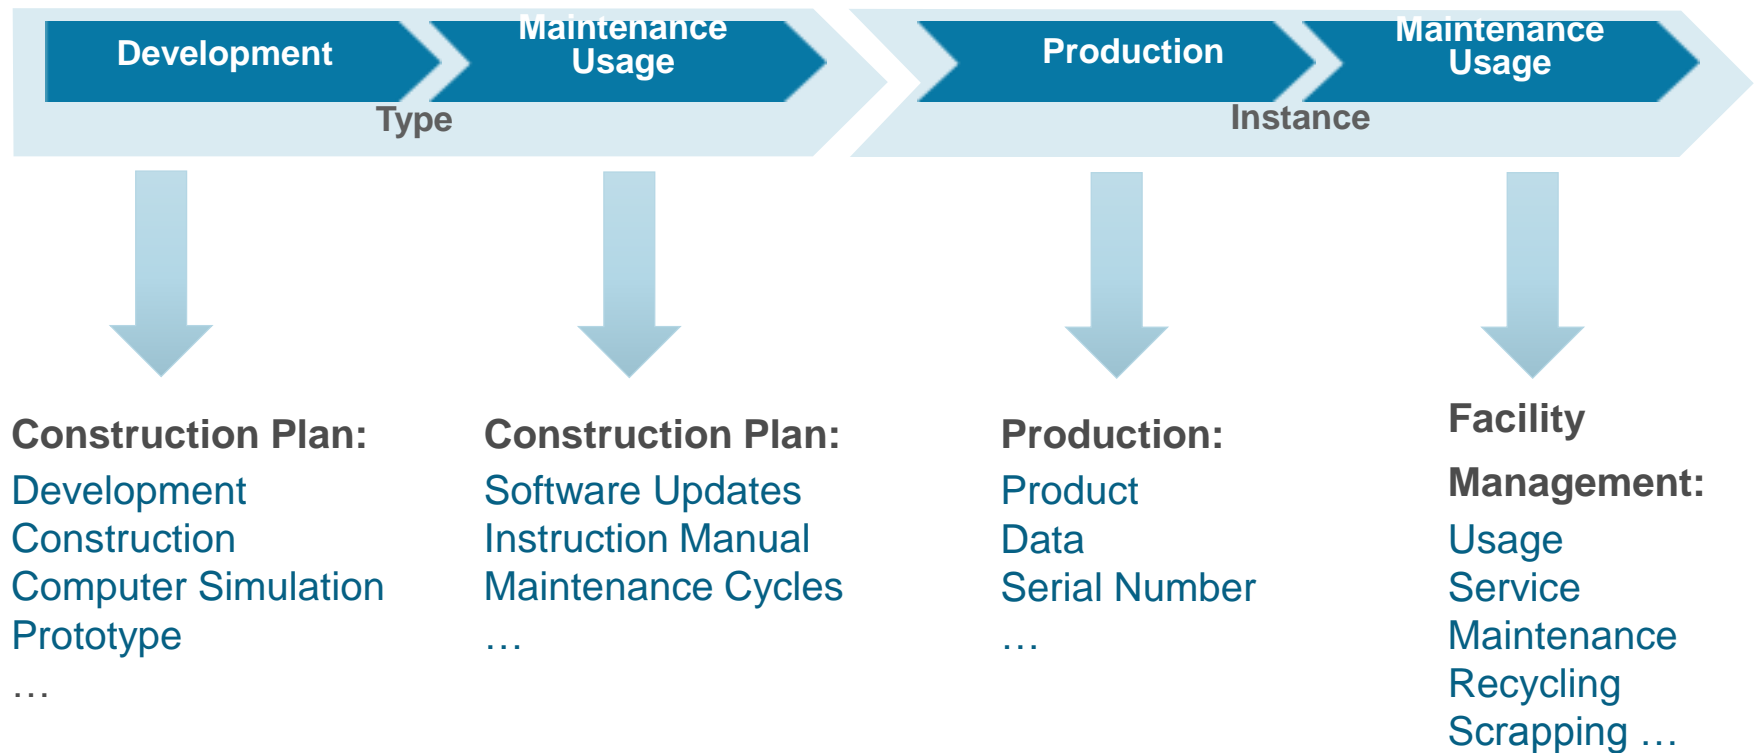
Development

Maintenance Usage

Type

Production

Maintenance Usage

Instance

Construction Plan:
Development
Construction
Computer Simulation
Prototype
…

Construction Plan:
Software Updates
Instruction Manual
Maintenance Cycles
…

Production:
Product
Data
Serial Number
…

Facility Management:
Usage
Service
Maintenance
Recycling
Scrapping …